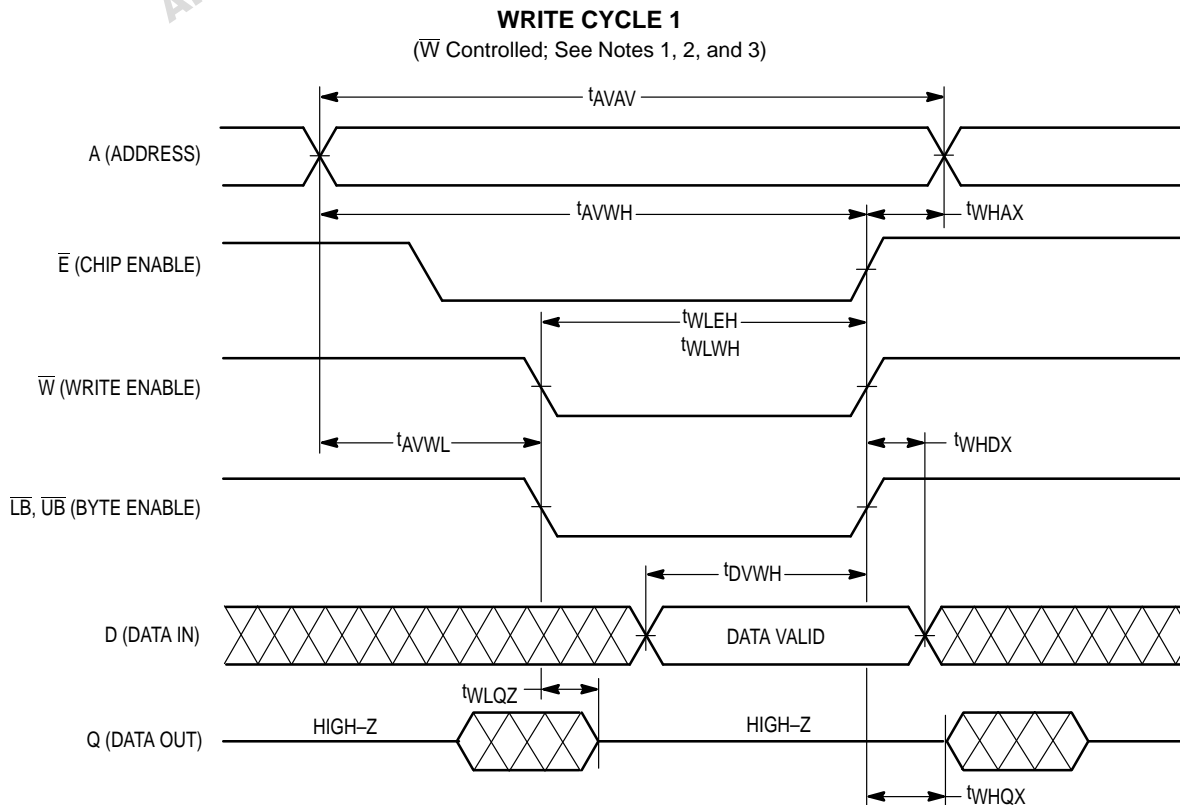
WRITE CYCLE 1

($\overline{W}$ Controlled; See Notes 1, 2, and 3)

$t_{AVAV}$

A (ADDRESS)

$t_{AVWH}$

$t_{WHAX}$

$\overline{E}$ (CHIP ENABLE)

$t_{WLEH}$

$t_{WLWH}$

$\overline{W}$ (WRITE ENABLE)

$t_{AVWL}$

$t_{WHDX}$

$\overline{LB}$, $\overline{UB}$ (BYTE ENABLE)

$t_{DVWH}$

D (DATA IN)

DATA VALID

$t_{WLQZ}$

Q (DATA OUT)

HIGH–Z

HIGH–Z

$t_{WHQX}$